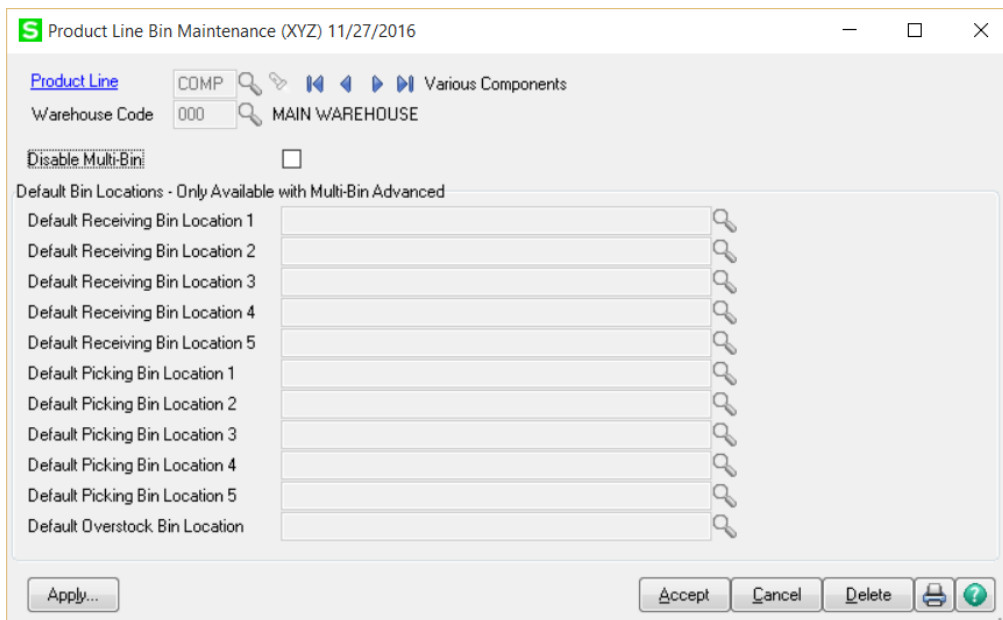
S Product Line Bin Maintenance (XYZ) 11/27/2016

Product Line COMP Various Components
Warehouse Code 000 MAIN WAREHOUSE

Disable Multi-Bin

Default Bin Locations - Only Available with Multi-Bin Advanced
Default Receiving Bin Location 1
Default Receiving Bin Location 2
Default Receiving Bin Location 3
Default Receiving Bin Location 4
Default Receiving Bin Location 5
Default Picking Bin Location 1
Default Picking Bin Location 2
Default Picking Bin Location 3
Default Picking Bin Location 4
Default Picking Bin Location 5
Default Overstock Bin Location

Apply... Accept Cancel Delete